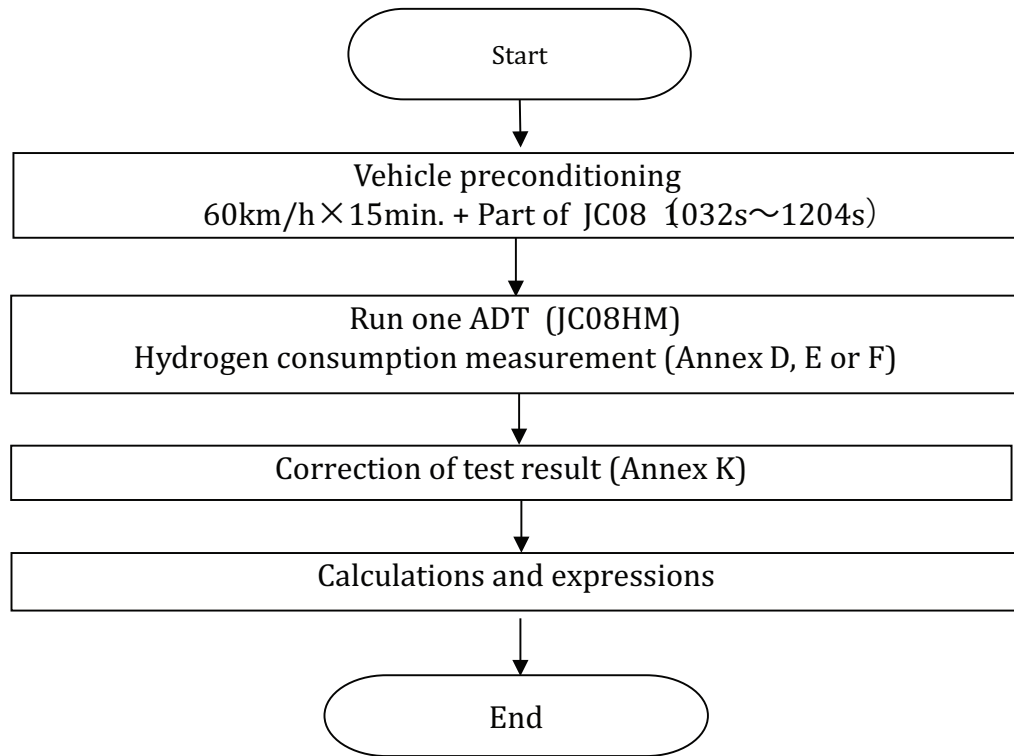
Start

Vehicle preconditioning
60km/h×15min. + Part of JC08（1032s～1204s）

Run one ADT (JC08HM)
Hydrogen consumption measurement (Annex D, E or F)

Correction of test result (Annex K)

Calculations and expressions

End